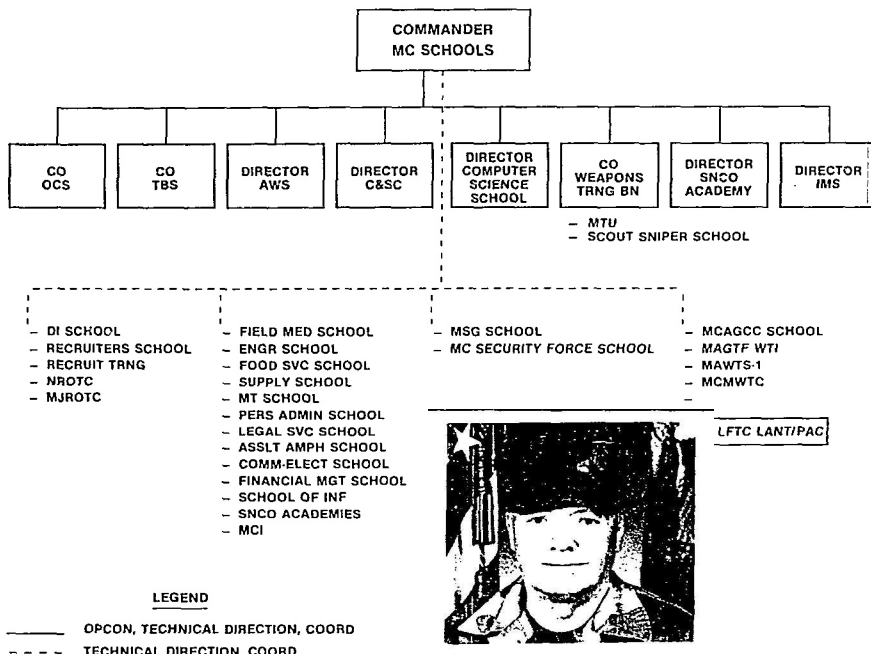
COMMANDER
MC SCHOOLS

CO
OCS

CO
TBS

DIRECTOR
AWS

DIRECTOR
C&SC

DIRECTOR
COMPUTER
SCIENCE
SCHOOL

CO
WEAPONS
TRNG BN

DIRECTOR
SNCO
ACADEMY

DIRECTOR
IMS

– MTU
– SCOUT SNIPER SCHOOL

– DI SCHOOL
– RECRUITERS SCHOOL
– RECRUIT TRNG
– NROTC
– MJROTC

– FIELD MED SCHOOL
– ENGR SCHOOL
– FOOD SVC SCHOOL
– SUPPLY SCHOOL
– MT SCHOOL
– PERS ADMIN SCHOOL
– LEGAL SVC SCHOOL
– ASSLT AMPH SCHOOL
– COMM-ELECT SCHOOL
– FINANCIAL MGT SCHOOL
– SCHOOL OF INF
– SNCO ACADEMIES
– MCI

– MSG SCHOOL
– MC SECURITY FORCE SCHOOL

– MCAGCC SCHOOL
– MAGTF WTI
– MAWTS-1
– MCMWTC
–

LFTC LANT/PAC

LEGEND

OPCON, TECHNICAL DIRECTION, COORD
TECHNICAL DIRECTION, COORD